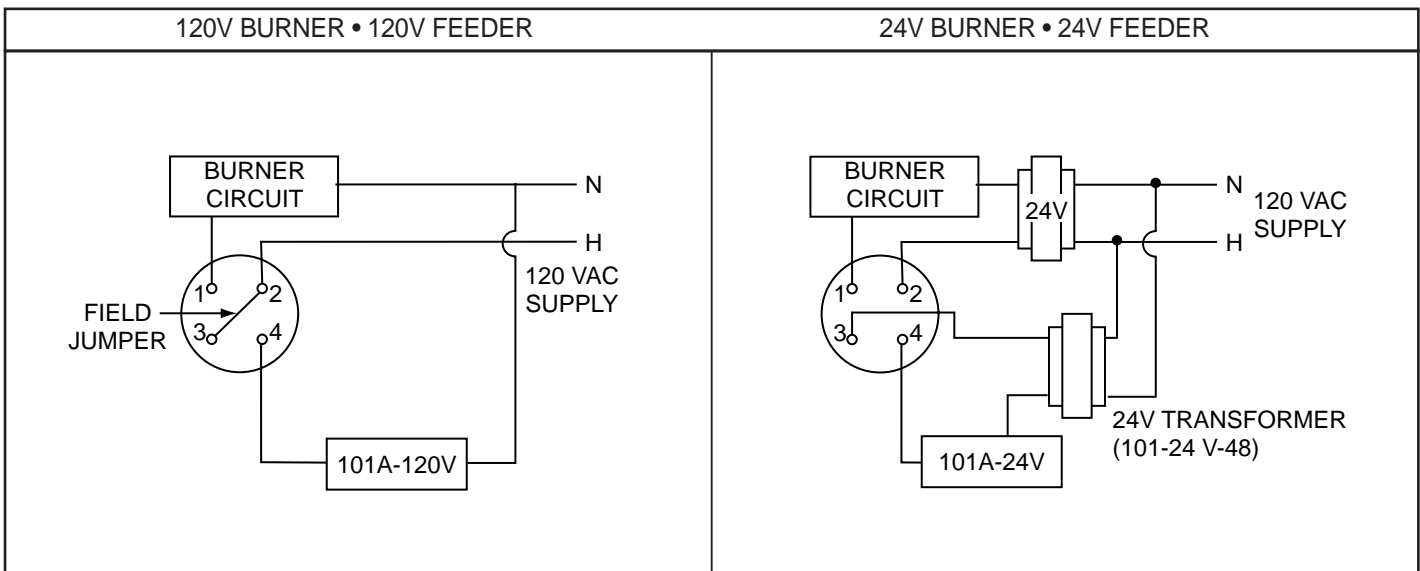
| 120V BURNER • 120V FEEDER | 24V BURNER • 24V FEEDER |
|---|---|

BURNER CIRCUIT

N

H

120 VAC SUPPLY

1

2

FIELD JUMPER

3

4

101A-120V

BURNER CIRCUIT

24V

N

H

120 VAC SUPPLY

1

2

3

4

24V TRANSFORMER (101-24 V-48)

101A-24V